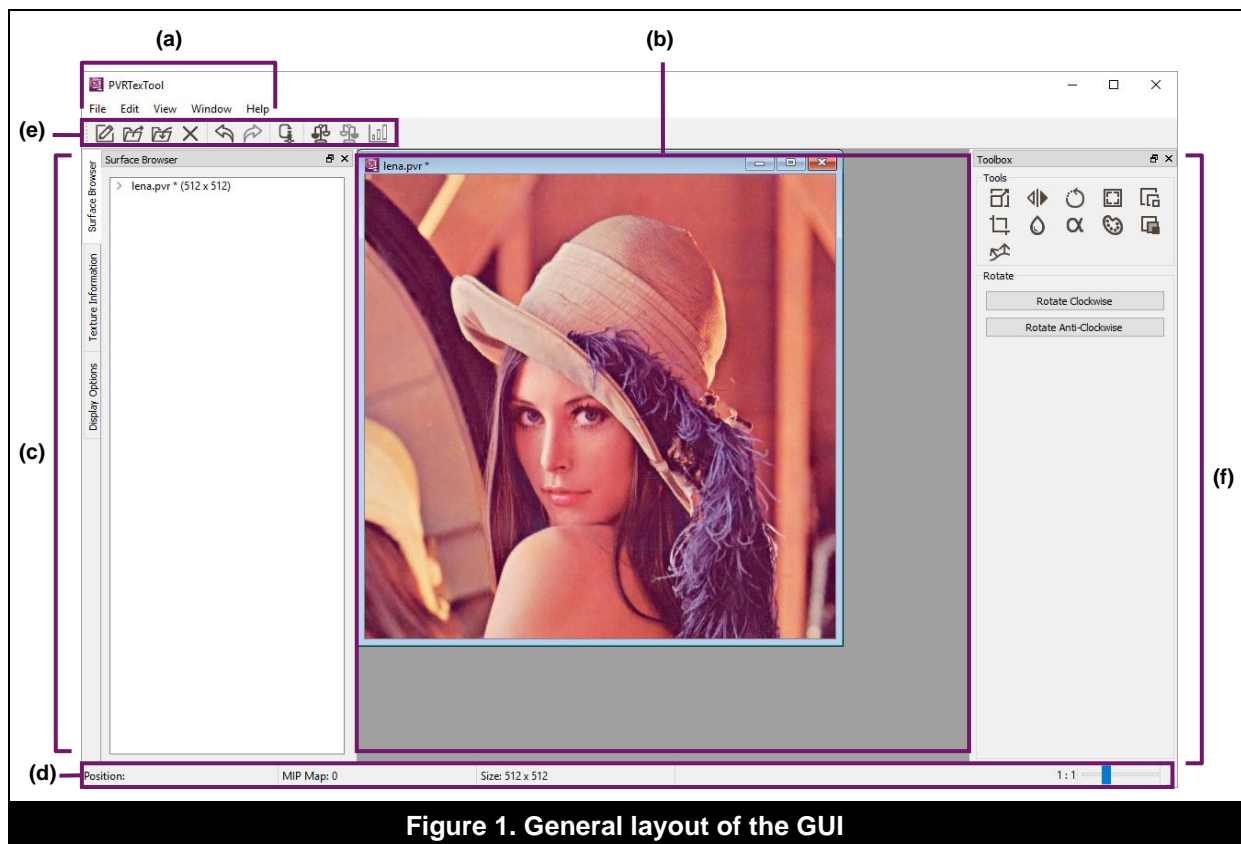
(a)

(b)

PVRTexTool

File Edit View Window Help

(e)

Surface Browser

Surface Browser

Texture Information

Display Options

lena.pvr * (512 x 512)

lena.pvr *

Toolbox

Tools

Rotate

Rotate Clockwise

Rotate Anti-Clockwise

(c)

(f)

(d)

Position:

MIP Map: 0

Size: 512 x 512

1 : 1

Figure 1. General layout of the GUI